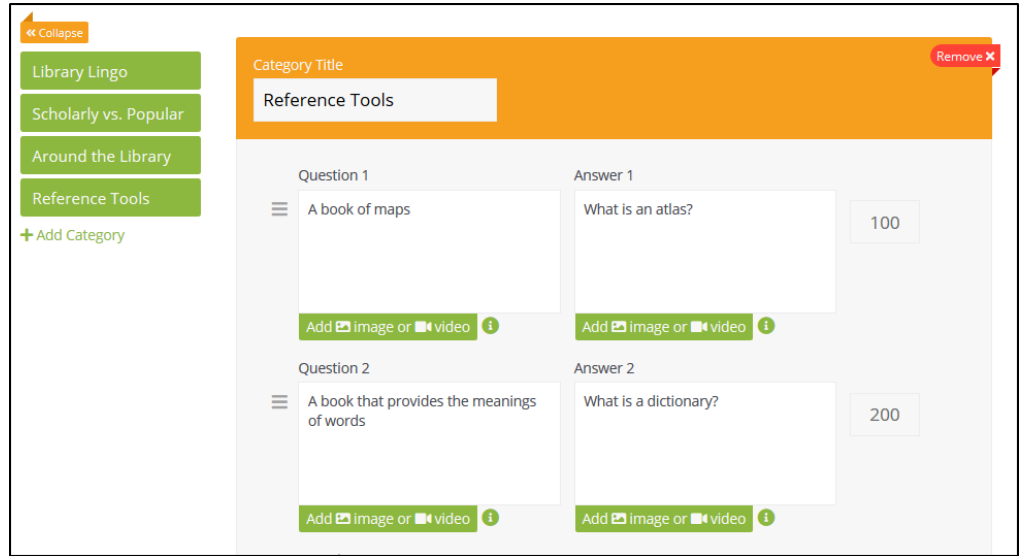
« Collapse

Library Lingo

Scholarly vs. Popular

Around the Library

Reference Tools

+ Add Category

Category Title

Reference Tools

Remove ✖

Question 1

A book of maps

Add image or video

Answer 1

What is an atlas?

Add image or video

100

Question 2

A book that provides the meanings of words

Add image or video

Answer 2

What is a dictionary?

Add image or video

200